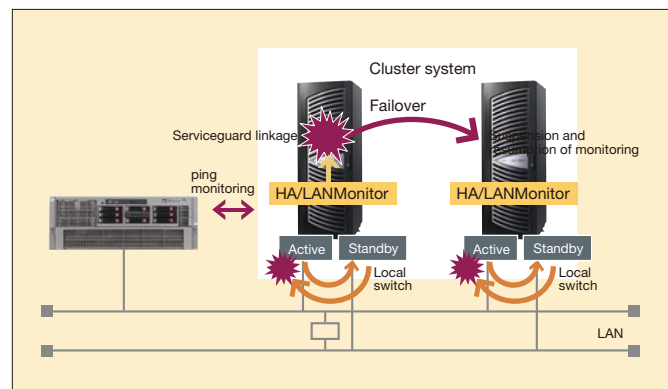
Cluster system

Failover

Serviceguard linkage

Suspension and resumption of monitoring

ping monitoring

HA/LANMonitor

HA/LANMonitor

Active

Standby

Active

Standby

Local switch

Local switch

LAN